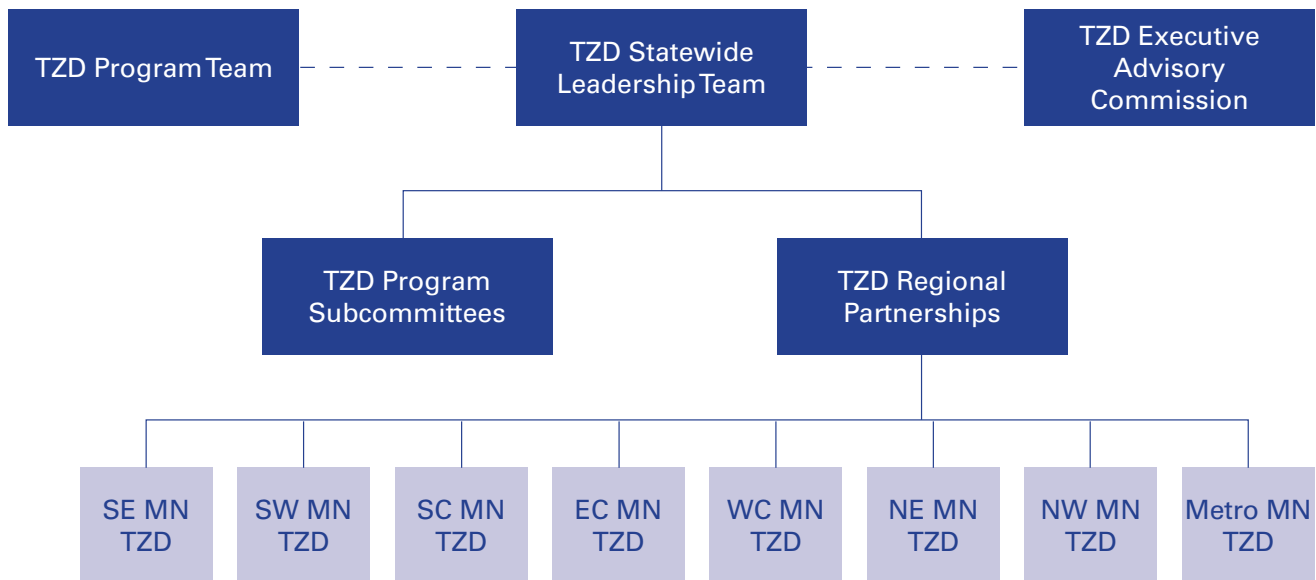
TZD Program Team

TZD Statewide Leadership Team

TZD Executive Advisory Commission

TZD Program Subcommittees

TZD Regional Partnerships

SE MN TZD

SW MN TZD

SC MN TZD

EC MN TZD

WC MN TZD

NE MN TZD

NW MN TZD

Metro MN TZD